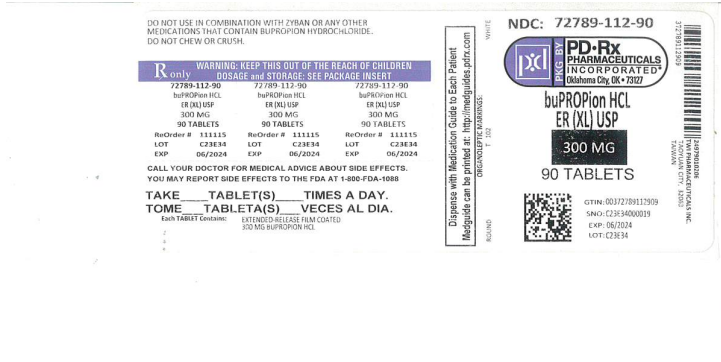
DO NOT USE IN COMBINATION WITH ZYBAN OR ANY OTHER MEDICATIONS THAT CONTAIN BUPROPION HYDROCHLORIDE. DO NOT CHEW OR CRUSH.

R only WARNING: KEEP THIS OUT OF THE REACH OF CHILDREN DOSAGE and STORAGE: SEE PACKAGE INSERT

| 72789-112-90 | 72789-112-90 | 72789-112-90 |
|---|---|---|
| buPROPion HCL | buPROPion HCL | buPROPion HCL |
| ER (XL) USP | ER (XL) USP | ER (XL) USP |
| 300 MG | 300 MG | 300 MG |
| 90 TABLETS | 90 TABLETS | 90 TABLETS |
| ReOrder # 111115 | ReOrder # 111115 | ReOrder # 111115 |
| LOT C23E34 | LOT C23E34 | LOT C23E34 |
| EXP 06/2024 | EXP 06/2024 | EXP 06/2024 |

CALL YOUR DOCTOR FOR MEDICAL ADVICE ABOUT SIDE EFFECTS. YOU MAY REPORT SIDE EFFECTS TO THE FDA AT 1-800-FDA-1088

TAKE ___ TABLET(S) ___ TIMES A DAY.
TOME ___ TABLETA(S) ___ VECES AL DIA.

Each TABLET Contains: EXTENDED-RELEASE FILM COATED 300 MG BUPROPION HCL

Dispense with Medication Guide to Each Patient
Medguide can be printed at: http://medguides.pdrx.com

WHITE
ORGANOLEPTIC MARKINGS:
T 300
ROUND

NDC: 72789-112-90

pd PKG BY PD•Rx PHARMACEUTICALS INCORPORATED® Oklahoma City, OK • 73127

buPROPion HCL
ER (XL) USP
300 MG
90 TABLETS

GTIN: 00372789112909
SNO: C23E34000019
EXP: 06/2024
LOT: C23E34

372789112909

MANUFACTURER: TWI PHARMACEUTICALS INC. TAOYUAN CITY 32063 TAIWAN